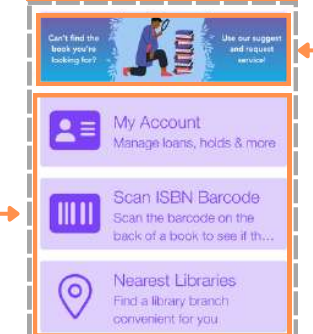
Can't find the book you're looking for?

Use our suggest and request service!

My Account
Manage loans, holds & more

Scan ISBN Barcode
Scan the barcode on the back of a book to see if th...

Nearest Libraries
Find a library branch convenient for you